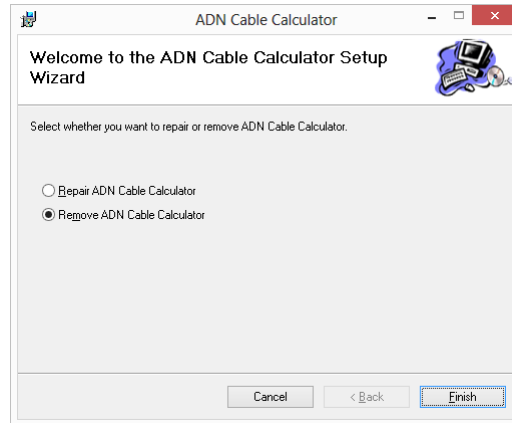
ADN Cable Calculator

Welcome to the ADN Cable Calculator Setup Wizard

Select whether you want to repair or remove ADN Cable Calculator.

Repair ADN Cable Calculator

Remove ADN Cable Calculator

Cancel

< Back

Finish